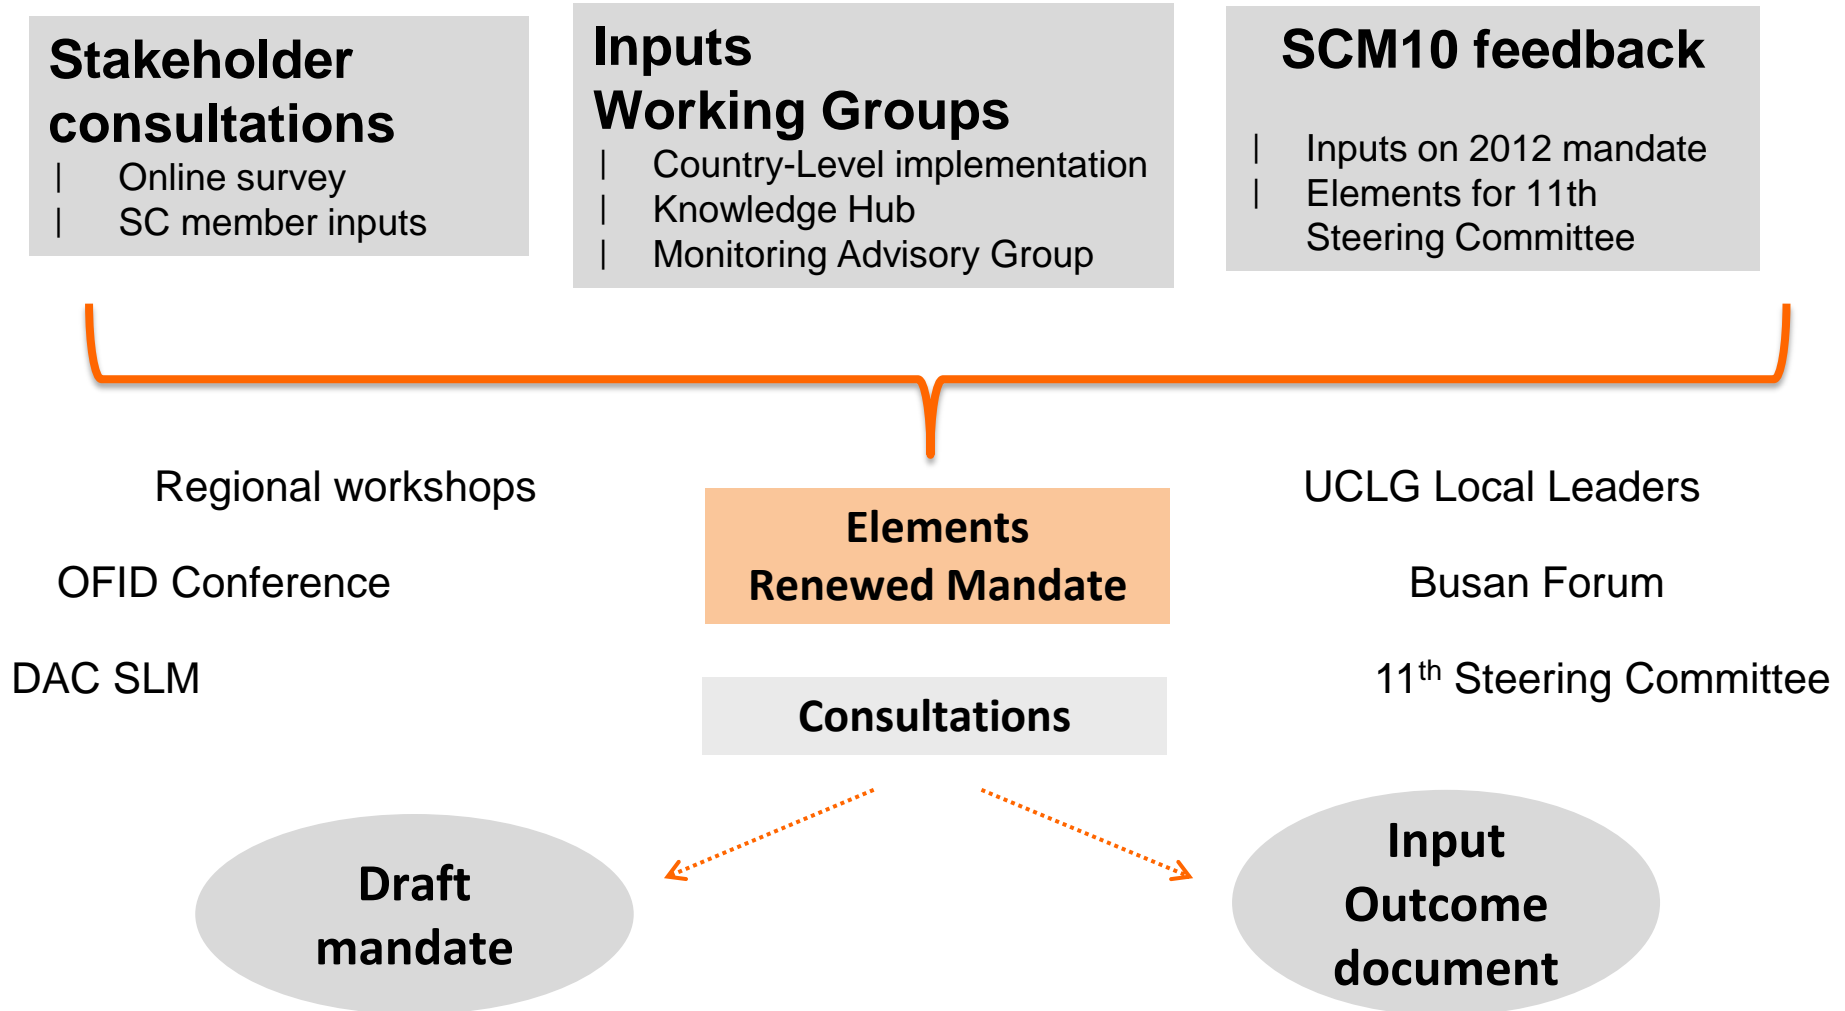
Stakeholder consultations
| Online survey
| SC member inputs

Inputs
Working Groups
| Country-Level implementation
| Knowledge Hub
| Monitoring Advisory Group

SCM10 feedback
| Inputs on 2012 mandate
| Elements for 11th Steering Committee

Regional workshops

OFID Conference

DAC SLM

Elements
Renewed Mandate

Consultations

UCLG Local Leaders

Busan Forum

11$^{th}$ Steering Committee

Draft mandate

Input
Outcome document